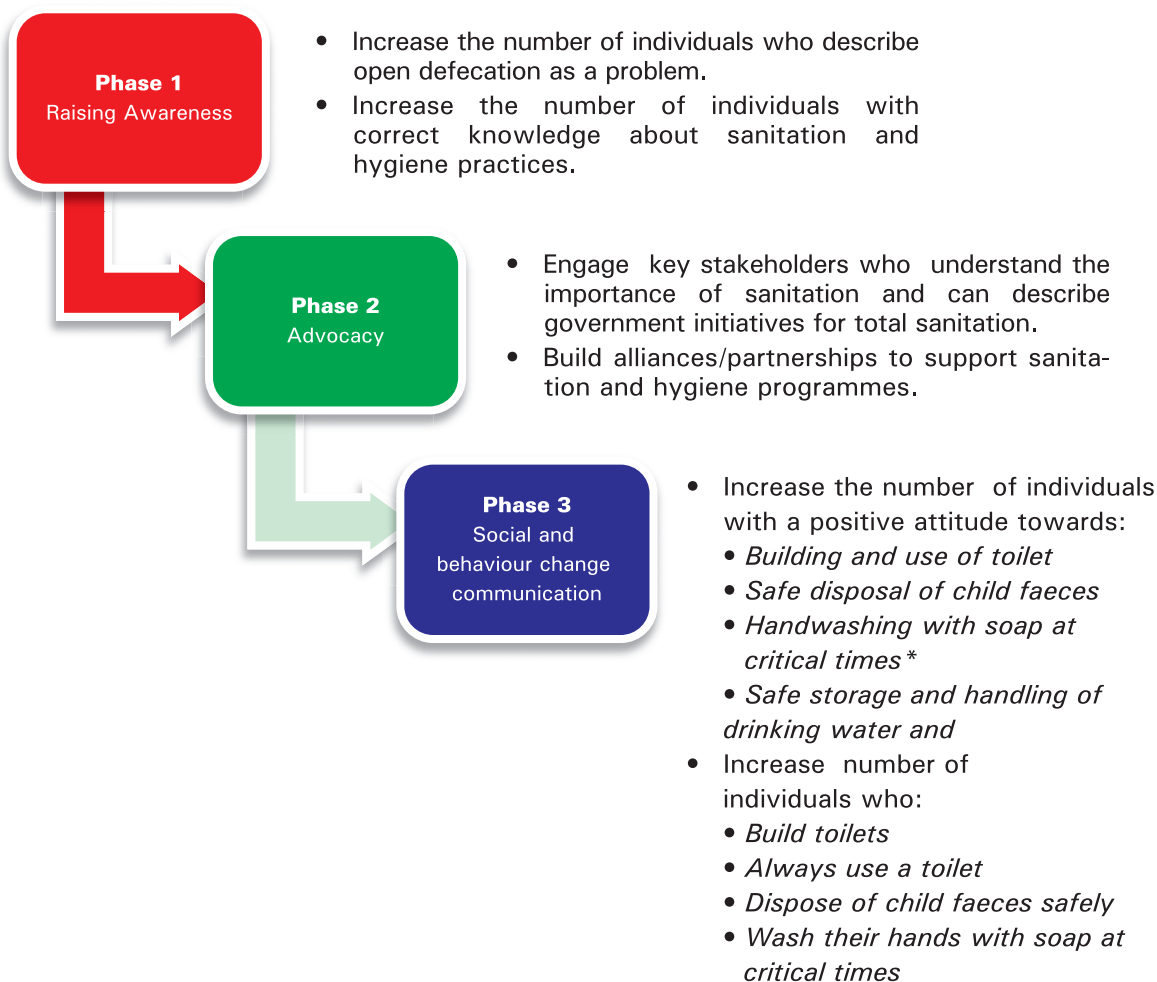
Phase 1
Raising Awareness

• Increase the number of individuals who describe open defecation as a problem.
• Increase the number of individuals with correct knowledge about sanitation and hygiene practices.

Phase 2
Advocacy

• Engage key stakeholders who understand the importance of sanitation and can describe government initiatives for total sanitation.
• Build alliances/partnerships to support sanitation and hygiene programmes.

Phase 3
Social and behaviour change communication

• Increase the number of individuals with a positive attitude towards:
• *Building and use of toilet*
• *Safe disposal of child faeces*
• *Handwashing with soap at critical times\**
• *Safe storage and handling of drinking water and*
• Increase number of individuals who:
• *Build toilets*
• *Always use a toilet*
• *Dispose of child faeces safely*
• *Wash their hands with soap at critical times*